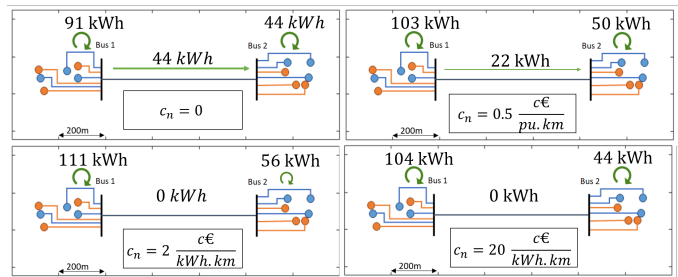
91 kWh
$44\ kWh$
Bus 1
Bus 2
$44\ kWh$
$c_n = 0$
200m

103 kWh
50 kWh
Bus 1
Bus 2
22 kWh
$c_n = 0.5\ \frac{c€}{pu.km}$
200m

111 kWh
56 kWh
Bus 1
Bus 2
$0\ kWh$
$c_n = 2\ \frac{c€}{kWh.km}$
200m

104 kWh
44 kWh
Bus 1
Bus 2
$0\ kWh$
$c_n = 20\ \frac{c€}{kWh.km}$
200m